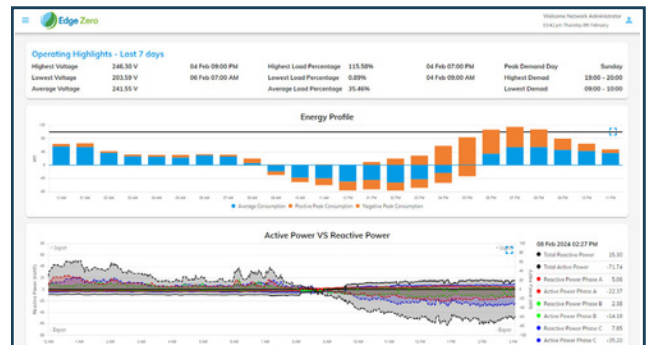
Edge Zero

Welcome Network Administrator
03:42 pm Thursday 8th February

Operating Highlights - Last 7 days

| | | | | | | | |
|---|---|---|---|---|---|---|---|
| Highest Voltage | 246.30 V | 04 Feb 09:00 PM | Highest Load Percentage | 115.58% | 04 Feb 07:00 PM | Peak Demand Day | Sunday |
| Lowest Voltage | 203.59 V | 06 Feb 07:00 AM | Lowest Load Percentage | 0.89% | 04 Feb 09:00 AM | Highest Demad | 19:00 - 20:00 |
| Average Voltage | 241.55 V | | Average Load Percentage | 35.46% | | Lowest Demad | 09:00 - 10:00 |

Energy Profile

100
50
0
-50
-100

Average Consumption   Positive Peak Consumption   Negative Peak Consumption

Active Power VS Reactive Power

Import
Export

08 Feb 2024 02:27 PM

| | |
|---|---|
| Total Reactive Power | 15.31 |
| Total Active Power | -71.74 |
| Reactive Power Phase A | 5.26 |
| Active Power Phase A | -22.37 |
| Reactive Power Phase B | 2.38 |
| Active Power Phase B | -14.18 |
| Reactive Power Phase C | 7.65 |
| Active Power Phase C | -35.20 |